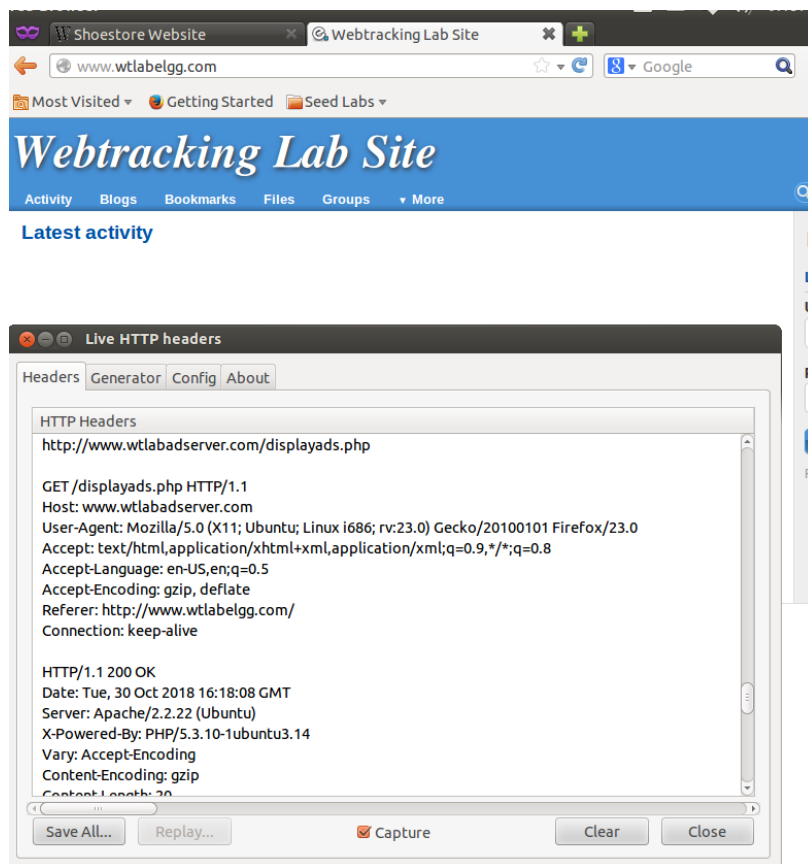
Shoestore Website
Webtracking Lab Site
www.wtlabelgg.com
Google
Most Visited
Getting Started
Seed Labs

Webtracking Lab Site
Activity Blogs Bookmarks Files Groups More

Latest activity

Live HTTP headers
Headers Generator Config About

HTTP Headers
http://www.wtlabadserver.com/displayads.php

GET /displayads.php HTTP/1.1
Host: www.wtlabadserver.com
User-Agent: Mozilla/5.0 (X11; Ubuntu; Linux i686; rv:23.0) Gecko/20100101 Firefox/23.0
Accept: text/html,application/xhtml+xml,application/xml;q=0.9,*/*;q=0.8
Accept-Language: en-US,en;q=0.5
Accept-Encoding: gzip, deflate
Referer: http://www.wtlabelgg.com/
Connection: keep-alive

HTTP/1.1 200 OK
Date: Tue, 30 Oct 2018 16:18:08 GMT
Server: Apache/2.2.22 (Ubuntu)
X-Powered-By: PHP/5.3.10-1ubuntu3.14
Vary: Accept-Encoding
Content-Encoding: gzip
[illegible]

Save All... Replay... Capture Clear Close